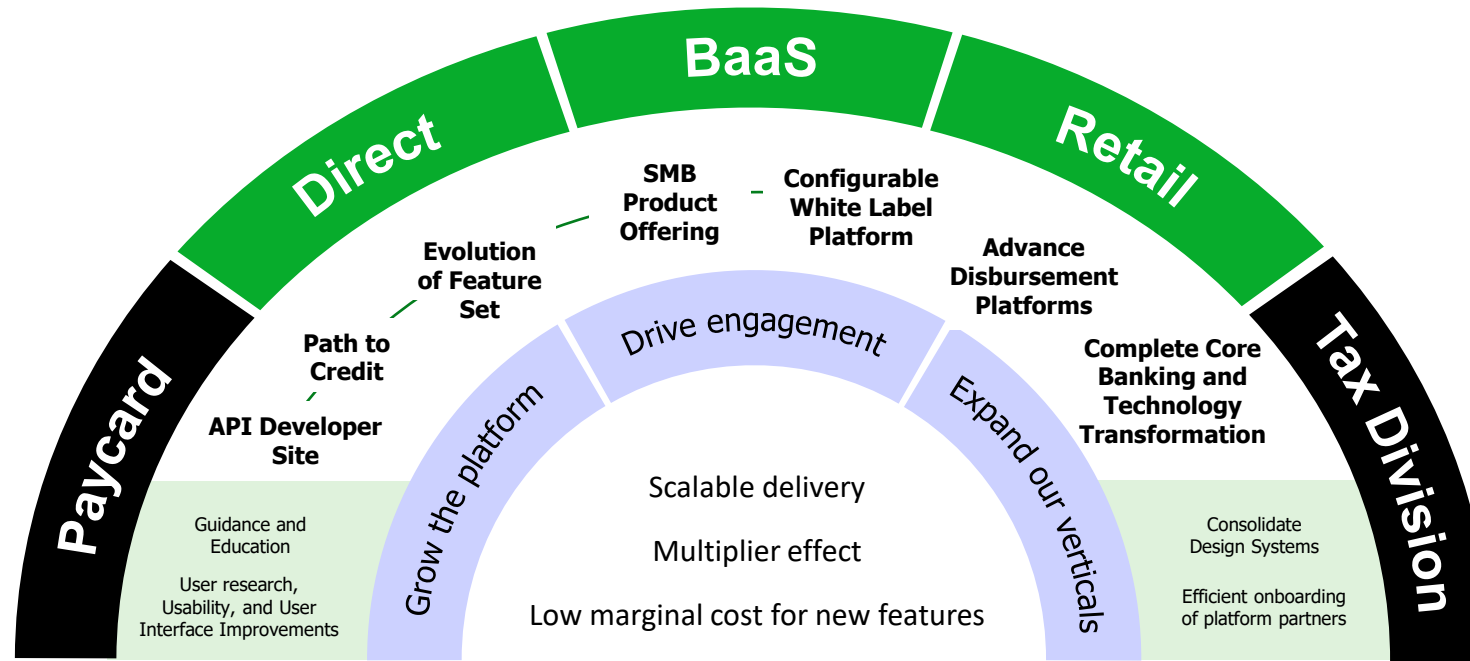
Paycard

Direct

BaaS

Retail

Tax Division

API Developer Site

Path to Credit

Evolution of Feature Set

SMB Product Offering

Configurable White Label Platform

Advance Disbursement Platforms

Complete Core Banking and Technology Transformation

Grow the platform

Drive engagement

Expand our verticals

Scalable delivery

Multiplier effect

Low marginal cost for new features

Guidance and Education

User research, Usability, and User Interface Improvements

Consolidate Design Systems

Efficient onboarding of platform partners